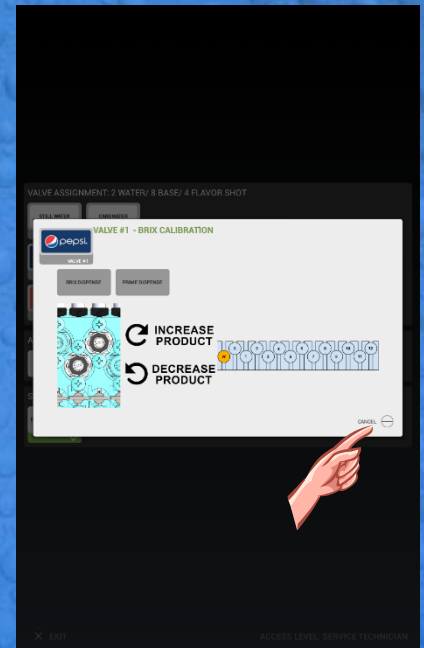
VALVE ASSIGNMENT: 2 WATER/ 8 BASE/ 4 FLAVOR SHOT

STILL WATER

CARB WATER

pepsi

VALVE #1

VALVE #1 - BRIX CALIBRATION

BRIX DISPENSE

PRIME DISPENSE

INCREASE PRODUCT

DECREASE PRODUCT

W 1 2 3 4 5 6 7 8 9 10 11 12

CANCEL

EXIT

ACCESS LEVEL: SERVICE TECHNICIAN